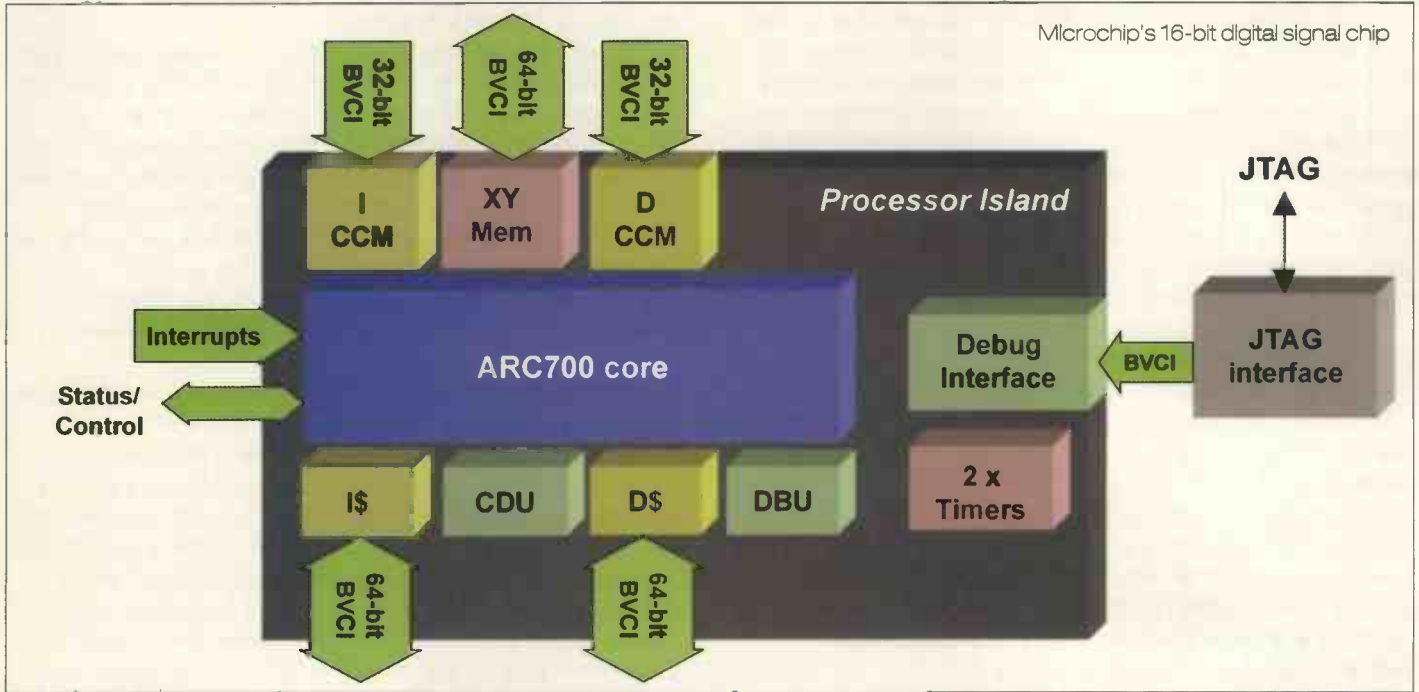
Microchip's 16-bit digital signal chip

32-bit BVCI

64-bit BVCI

32-bit BVCI

Processor Island

JTAG

I CCM

XY Mem

D CCM

Interrupts

ARC700 core

Debug Interface

BVCI

JTAG interface

Status/ Control

I$

CDU

D$

DBU

2 x Timers

64-bit BVCI

64-bit BVCI